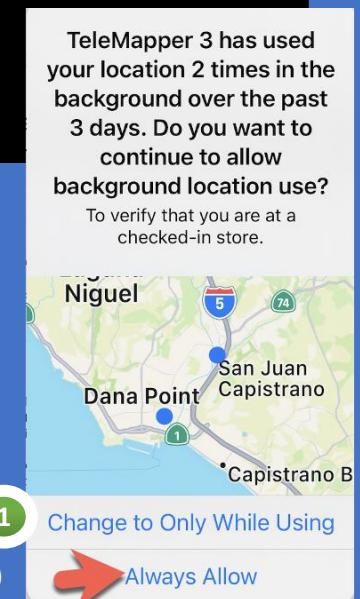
TeleMapper 3 has used your location 2 times in the background over the past 3 days. Do you want to continue to allow background location use?

To verify that you are at a checked-in store.

Laguna
Niguel
5
74
San Juan
Capistrano
Dana Point
1
Capistrano B

1
Change to Only While Using

Always Allow